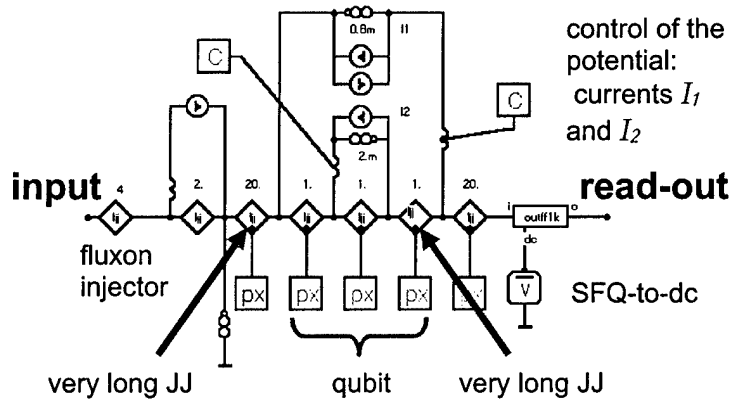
control of the potential: currents $I_1$ and $I_2$

0.8m

I1

I2

2.m

C

C

input

4

2.

20.

1.

1.

1.

20.

read-out

outf1k

dc

fluxon injector

px

px

px

px

V

SFQ-to-dc

very long JJ

qubit

very long JJ